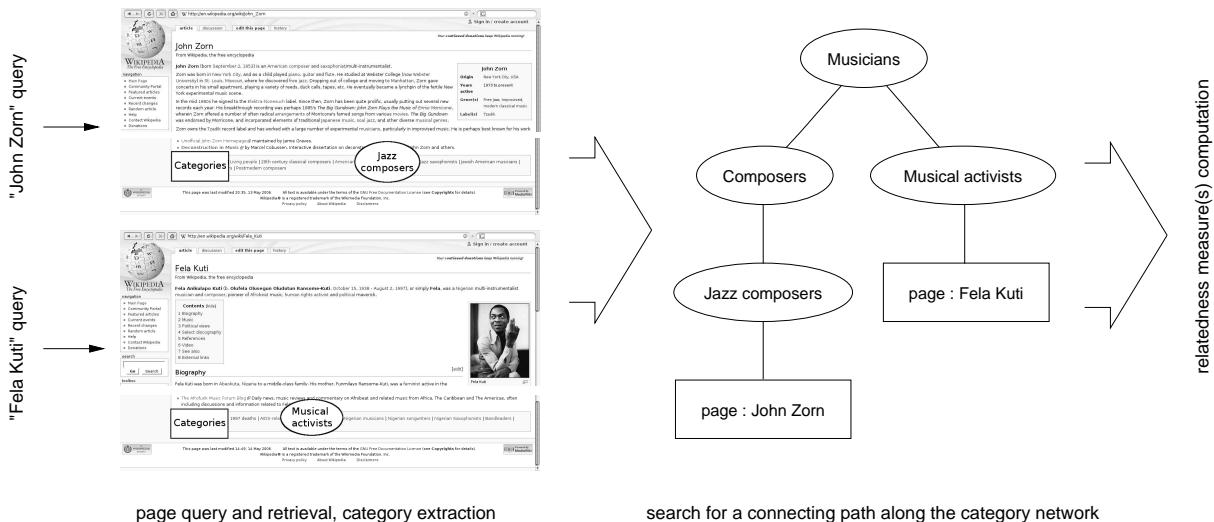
"John Zorn" query

John Zorn

From Wikipedia, the free encyclopedia

Categories

Jazz composers

"Fela Kuti" query

Fela Kuti

From Wikipedia, the free encyclopedia

Biography

Categories

Musical activists

page query and retrieval, category extraction

Musicians

Composers

Musical activists

Jazz composers

page : Fela Kuti

page : John Zorn

search for a connecting path along the category network

relatedness measure(s) computation